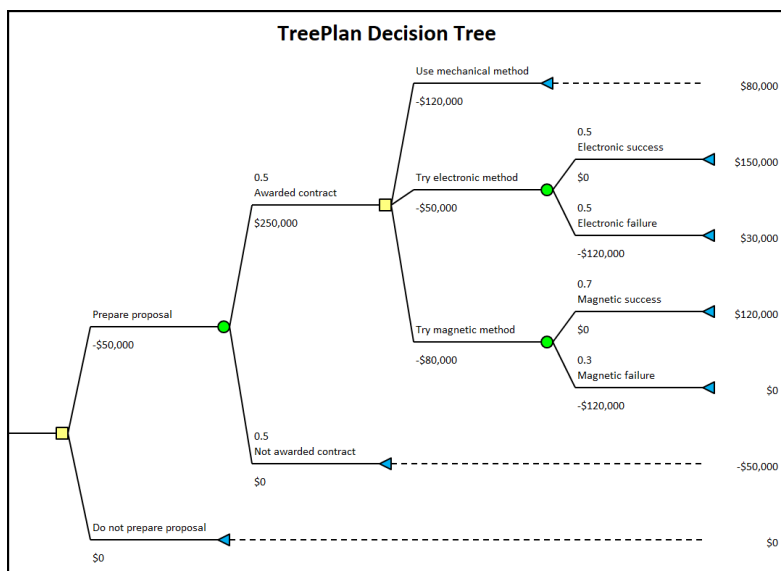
TreePlan Decision Tree

Use mechanical method
-$120,000
$80,000

0.5
Electronic success
$0
$150,000

0.5
Awarded contract
$250,000

Try electronic method
-$50,000

0.5
Electronic failure
-$120,000
$30,000

0.7
Magnetic success
$0
$120,000

Prepare proposal
-$50,000

Try magnetic method
-$80,000

0.3
Magnetic failure
-$120,000
$0

0.5
Not awarded contract
$0
-$50,000

Do not prepare proposal
$0
$0